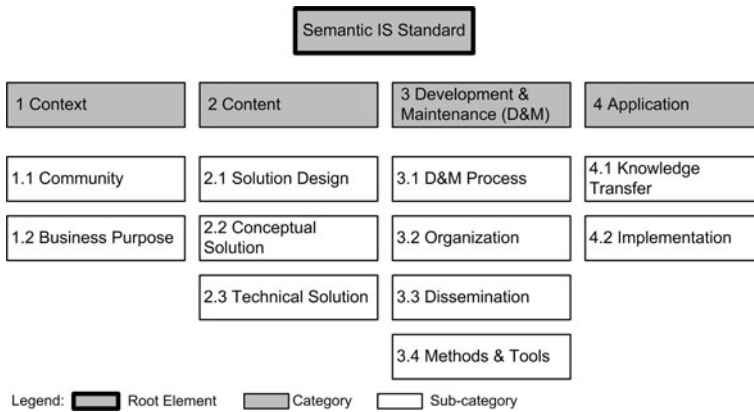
Semantic IS Standard

1 Context

1.1 Community

1.2 Business Purpose

2 Content

2.1 Solution Design

2.2 Conceptual Solution

2.3 Technical Solution

3 Development & Maintenance (D&M)

3.1 D&M Process

3.2 Organization

3.3 Dissemination

3.4 Methods & Tools

4 Application

4.1 Knowledge Transfer

4.2 Implementation

Legend: Root Element Category Sub-category